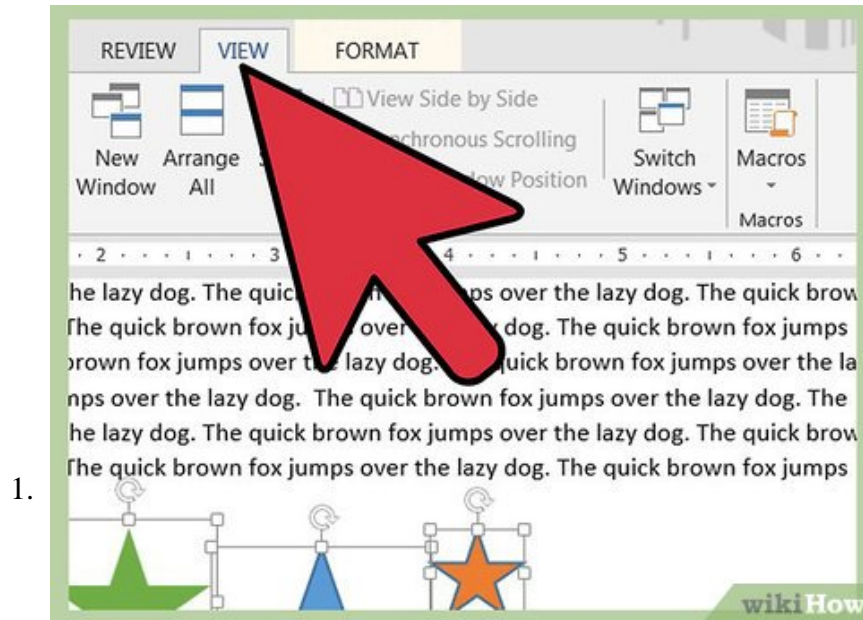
1.

REVIEW VIEW FORMAT

New Window Arrange All S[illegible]

View Side by Side
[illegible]chronous Scrolling
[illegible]w Position

Switch Windows

Macros

Macros

2 · · · 3 · · · 4 · · · 5 · · · 6

he lazy dog. The quic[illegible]ps over the lazy dog. The quick brow
The quick brown fox jum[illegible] over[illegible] dog. The quick brown fox jumps
rown fox jumps over t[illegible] lazy dog.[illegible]uick brown fox jumps over the la
nps over the lazy dog. The quick brown fox jumps over the lazy dog. The
he lazy dog. The quick brown fox jumps over the lazy dog. The quick brow
The quick brown fox jumps over the lazy dog. The quick brown fox jumps

wikiHow